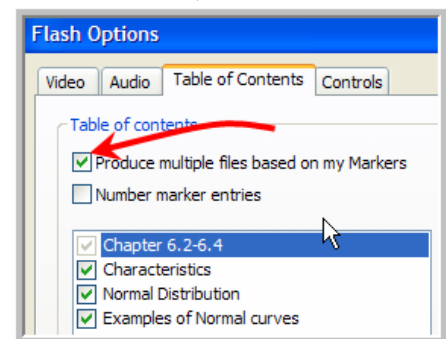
Flash Options

Video
Audio
Table of Contents
Controls

Table of contents

Produce multiple files based on my Markers

Number marker entries

Chapter 6.2-6.4
Characteristics
Normal Distribution
Examples of Normal curves